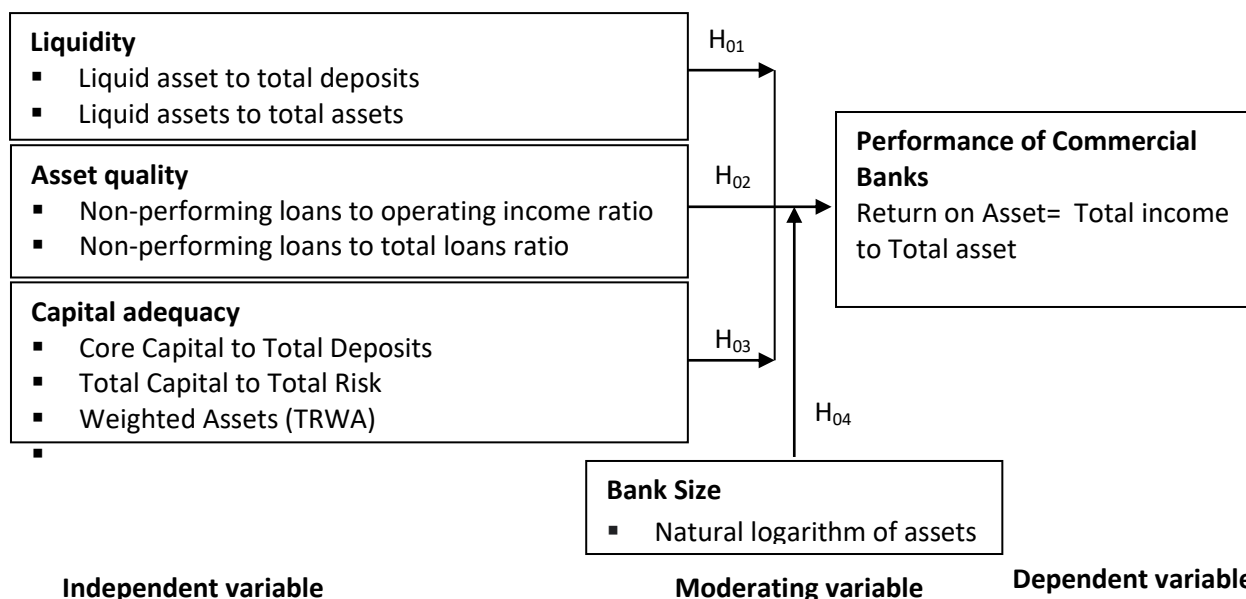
**Liquidity**
- Liquid asset to total deposits
- Liquid assets to total assets

$H_{01}$

**Asset quality**
- Non-performing loans to operating income ratio
- Non-performing loans to total loans ratio

$H_{02}$

**Capital adequacy**
- Core Capital to Total Deposits
- Total Capital to Total Risk
- Weighted Assets (TRWA)
-

$H_{03}$

**Performance of Commercial Banks**
Return on Asset= Total income to Total asset

$H_{04}$

**Bank Size**
- Natural logarithm of assets

**Independent variable**

**Moderating variable**

**Dependent variable**